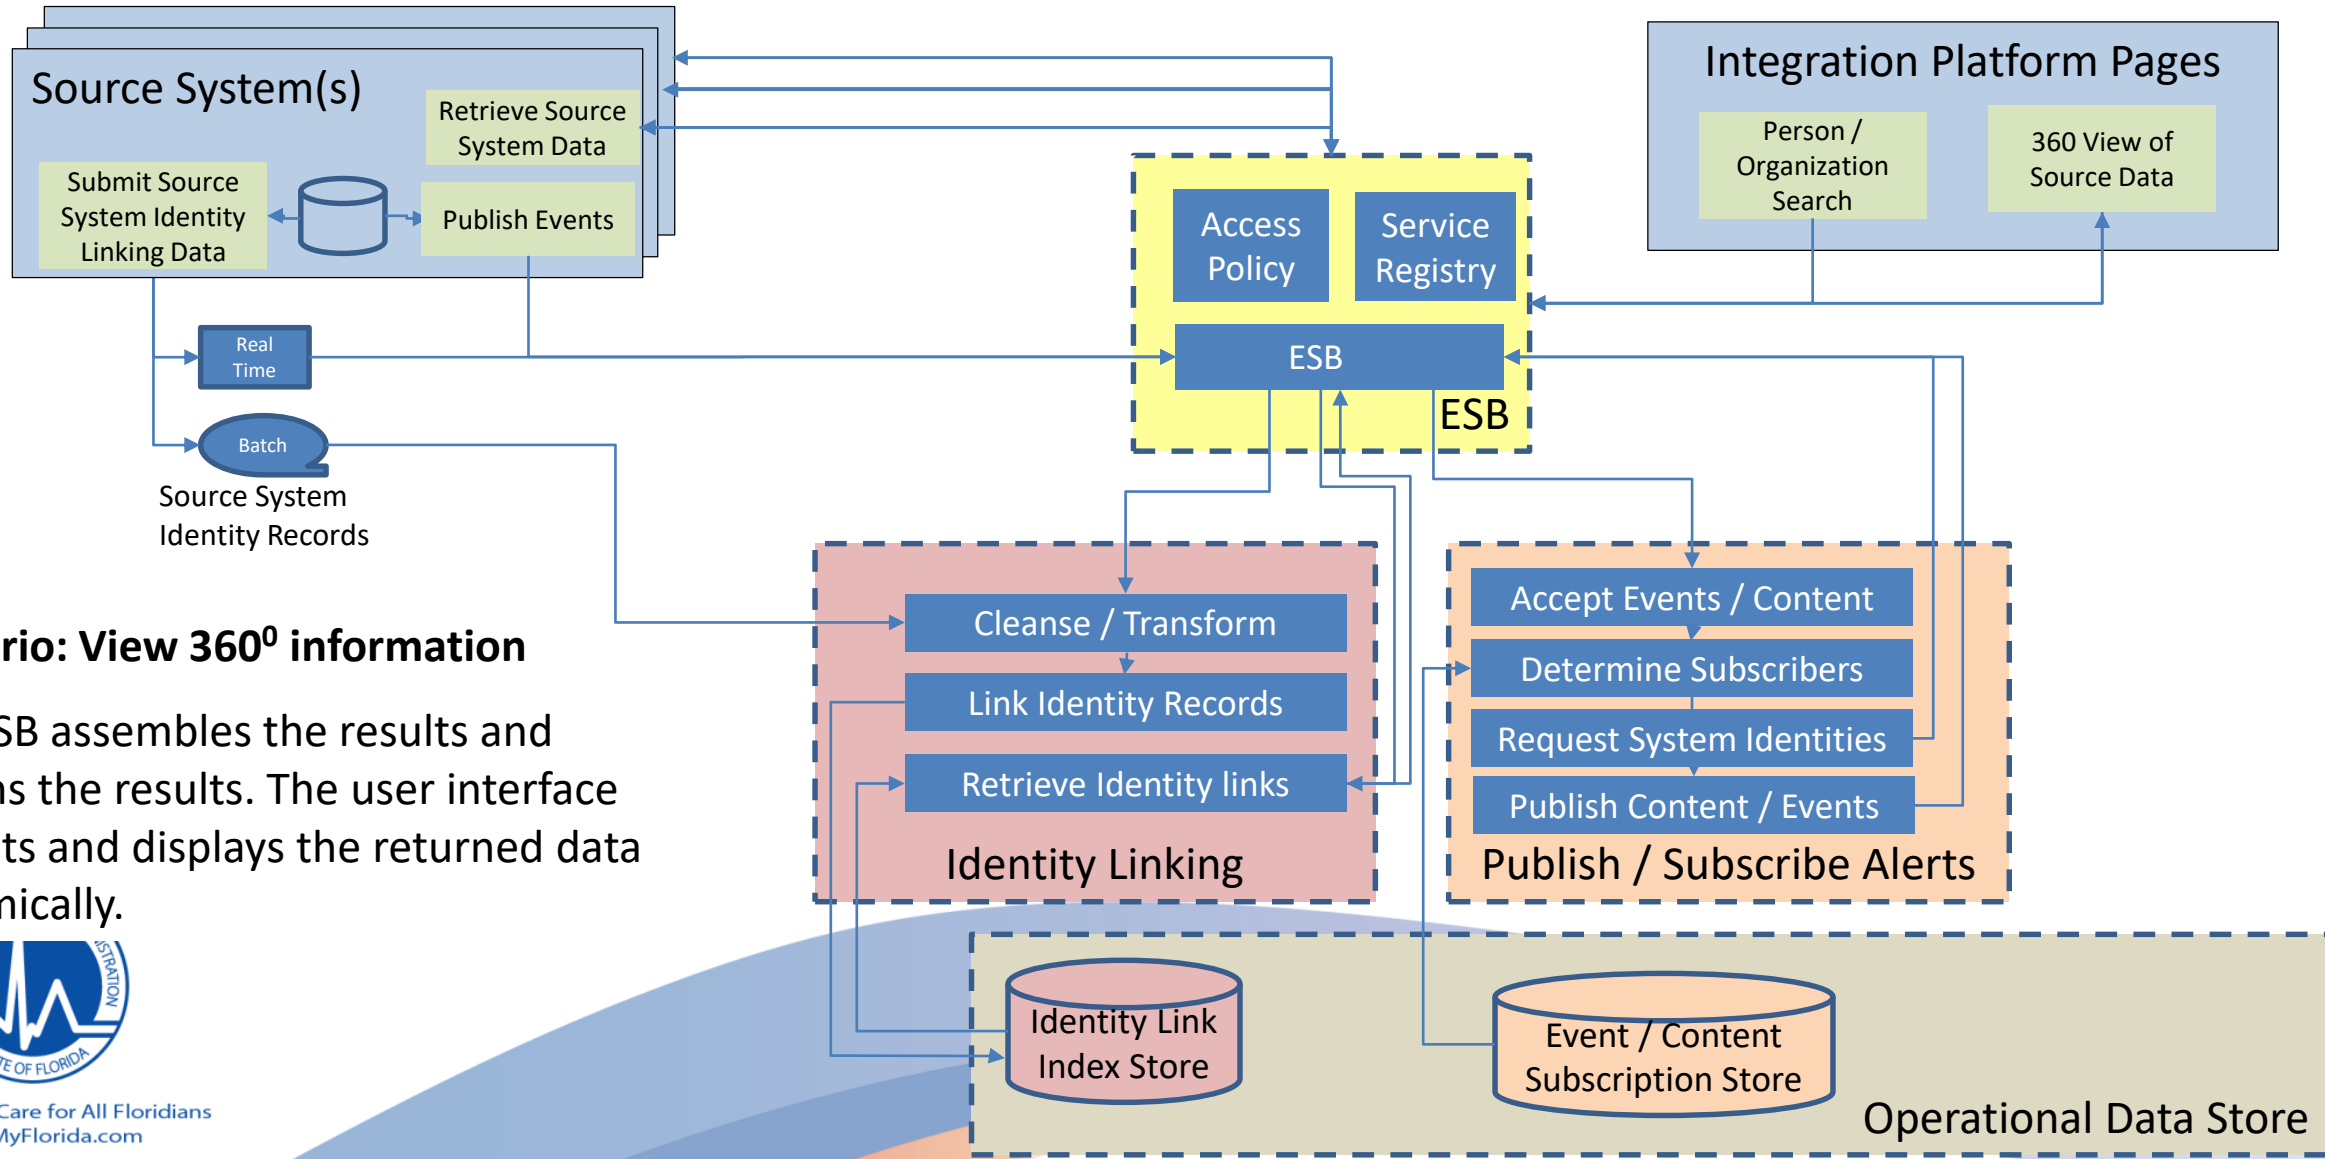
Source System(s)

Retrieve Source System Data

Submit Source System Identity Linking Data

Publish Events

Real Time

Batch

Source System Identity Records

Integration Platform Pages

Person / Organization Search

360 View of Source Data

Access Policy

Service Registry

ESB

ESB

Cleanse / Transform

Link Identity Records

Retrieve Identity links

Identity Linking

Accept Events / Content

Determine Subscribers

Request System Identities

Publish Content / Events

Publish / Subscribe Alerts

rio: View 360$^0$ information

SB assembles the results and ns the results. The user interface ts and displays the returned data nically.

STRATION

TE OF FLORIDA

Care for All Floridians
MyFlorida.com

Identity Link Index Store

Event / Content Subscription Store

Operational Data Store